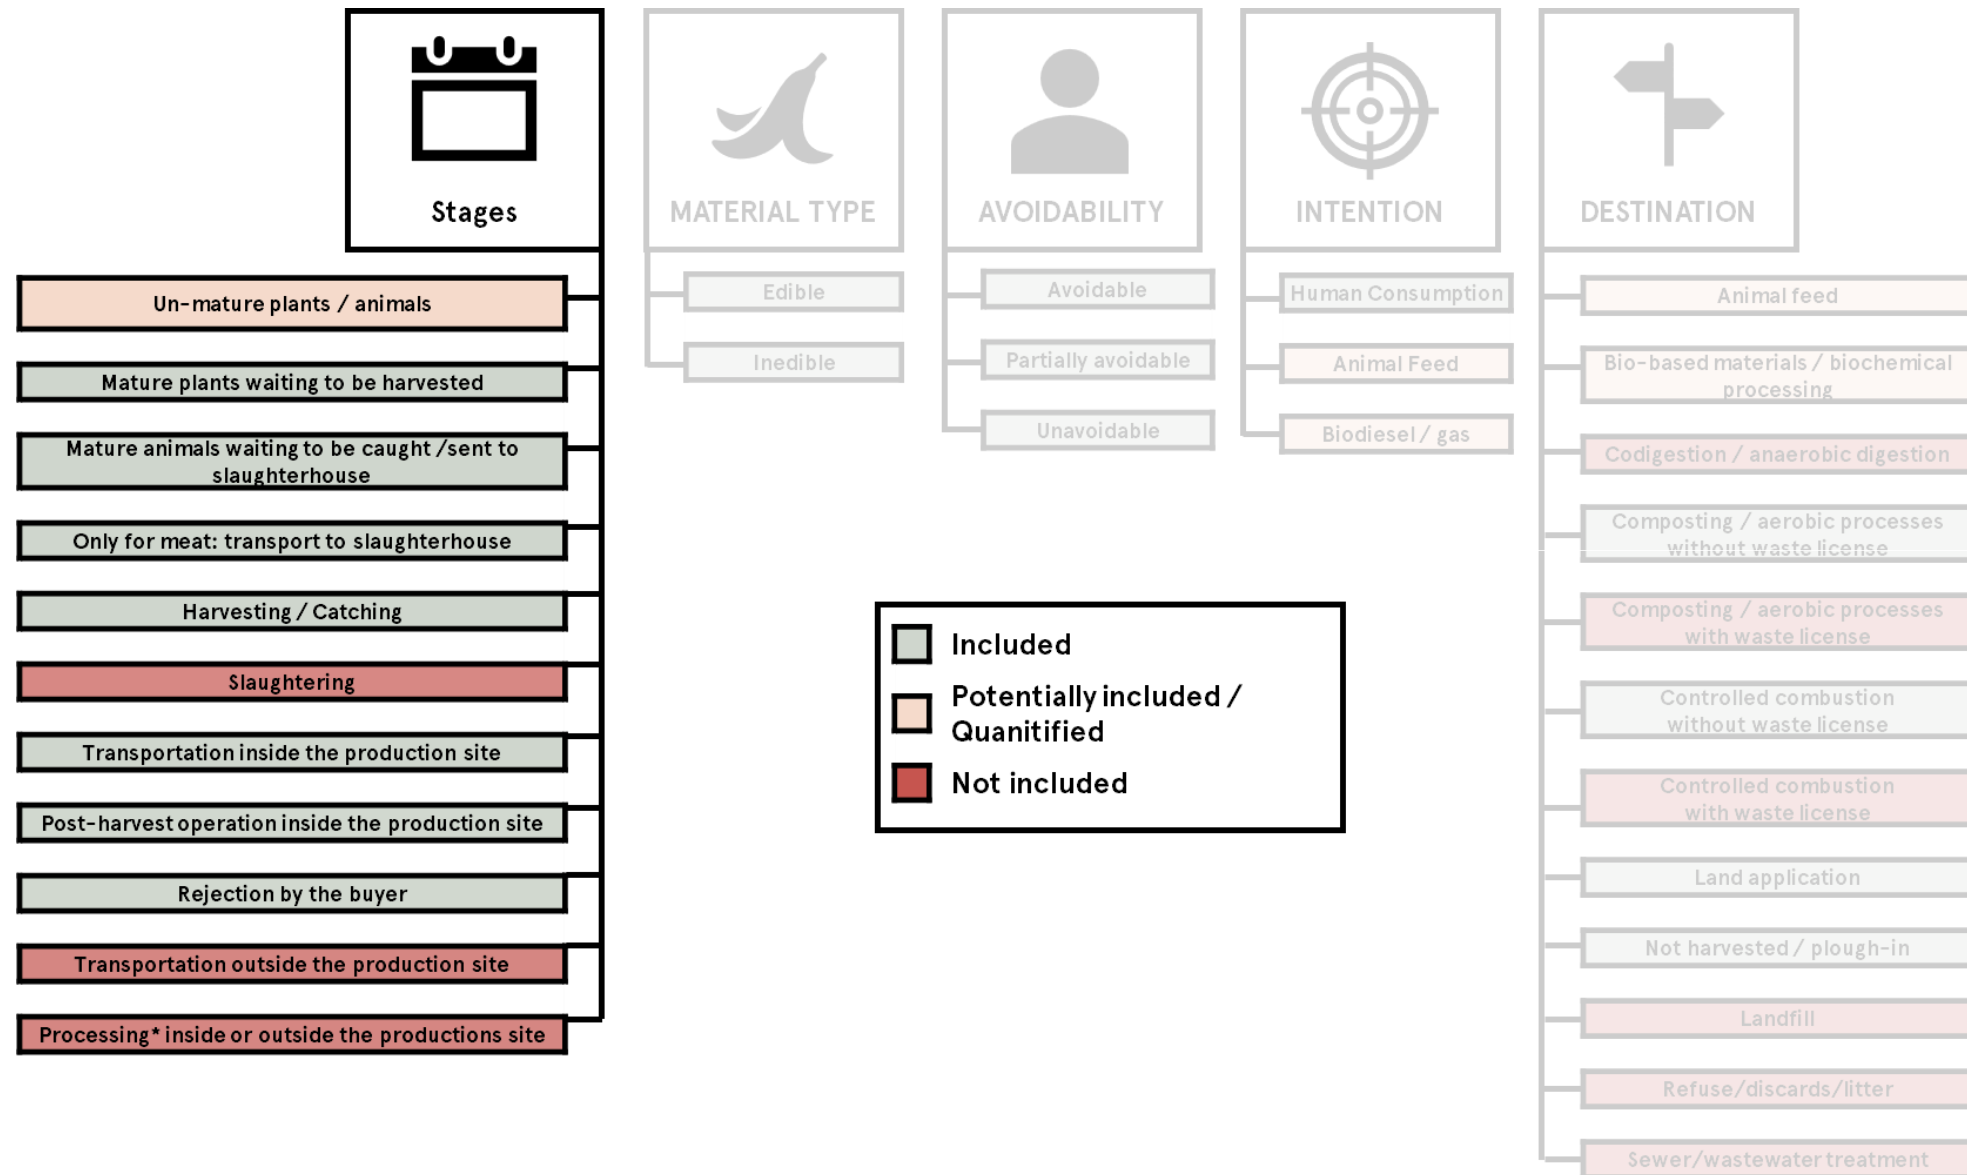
Stages

Un-mature plants / animals

Mature plants waiting to be harvested

Mature animals waiting to be caught /sent to slaughterhouse

Only for meat: transport to slaughterhouse

Harvesting / Catching

Slaughtering

Transportation inside the production site

Post-harvest operation inside the production site

Rejection by the buyer

Transportation outside the production site

Processing* inside or outside the productions site

MATERIAL TYPE

Edible

Inedible

AVOIDABILITY

Avoidable

Partially avoidable

Unavoidable

INTENTION

Human Consumption

Animal Feed

Biodiesel / gas

DESTINATION

Animal feed

Bio-based materials / biochemical processing

Codigestion / anaerobic digestion

Composting / aerobic processes without waste license

Composting / aerobic processes with waste license

Controlled combustion without waste license

Controlled combustion with waste license

Land application

Not harvested / plough-in

Landfill

Refuse/discards/litter

Sewer/wastewater treatment

Included

Potentially included / Quanitified

Not included